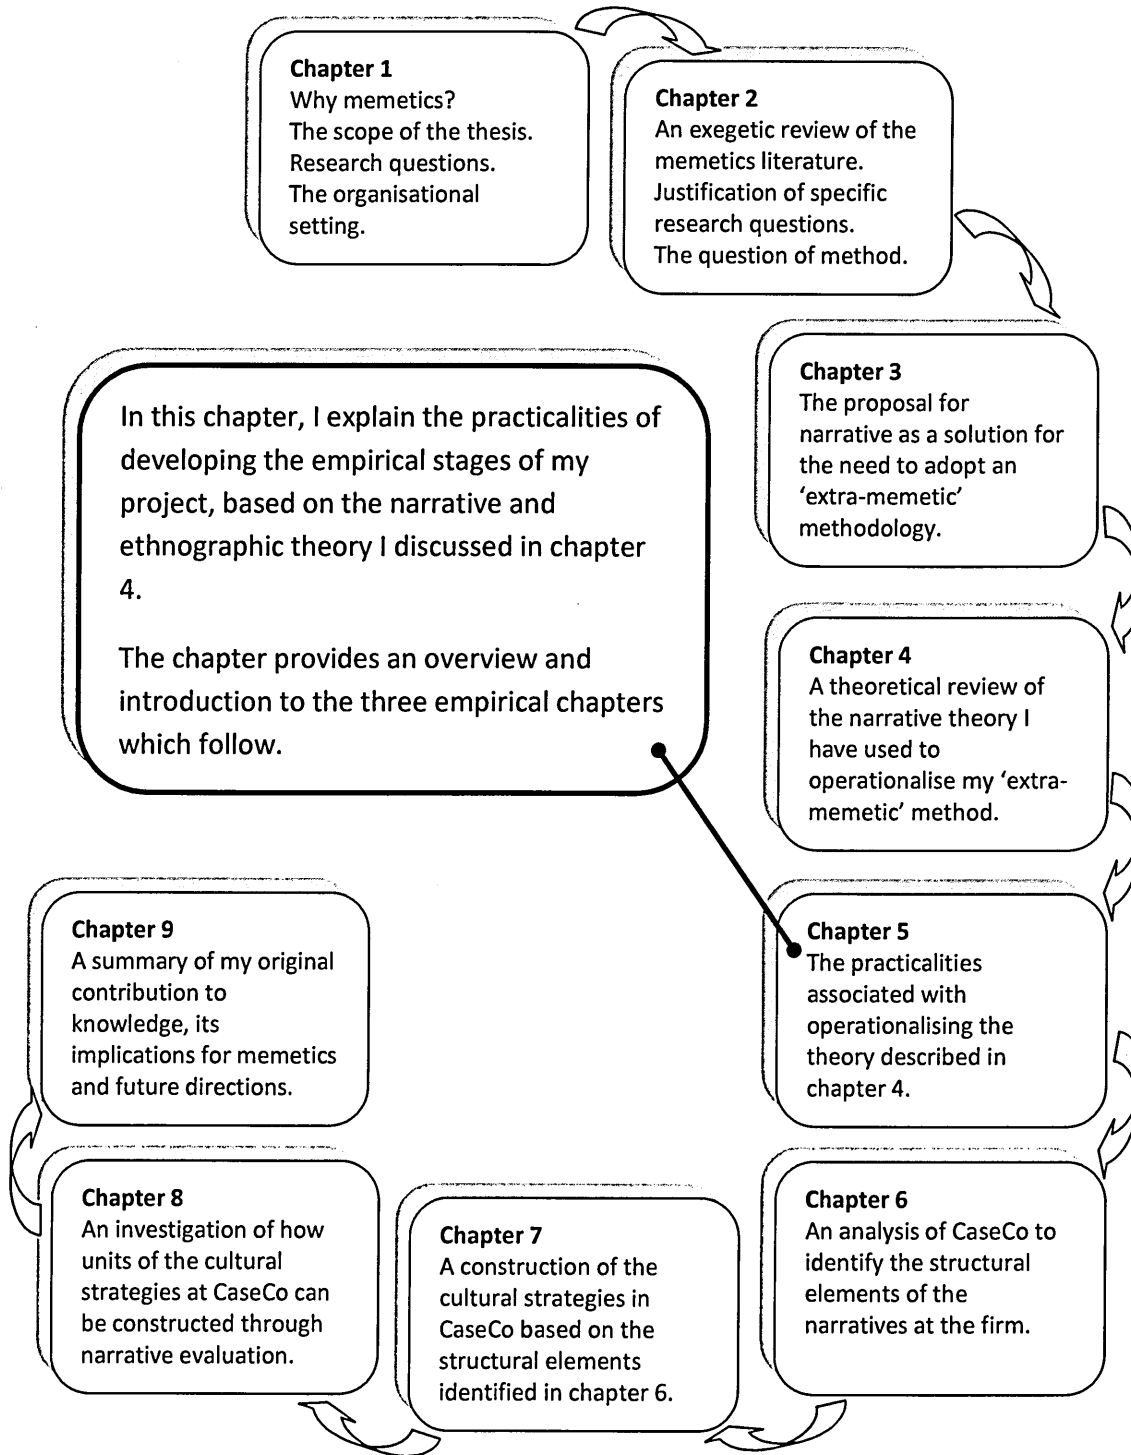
**Chapter 1**
Why memetics?
The scope of the thesis.
Research questions.
The organisational setting.

**Chapter 2**
An exegetic review of the memetics literature.
Justification of specific research questions.
The question of method.

**Chapter 3**
The proposal for narrative as a solution for the need to adopt an 'extra-memetic' methodology.

In this chapter, I explain the practicalities of developing the empirical stages of my project, based on the narrative and ethnographic theory I discussed in chapter 4.

The chapter provides an overview and introduction to the three empirical chapters which follow.

**Chapter 4**
A theoretical review of the narrative theory I have used to operationalise my 'extra-memetic' method.

**Chapter 5**
The practicalities associated with operationalising the theory described in chapter 4.

**Chapter 9**
A summary of my original contribution to knowledge, its implications for memetics and future directions.

**Chapter 8**
An investigation of how units of the cultural strategies at CaseCo can be constructed through narrative evaluation.

**Chapter 7**
A construction of the cultural strategies in CaseCo based on the structural elements identified in chapter 6.

**Chapter 6**
An analysis of CaseCo to identify the structural elements of the narratives at the firm.